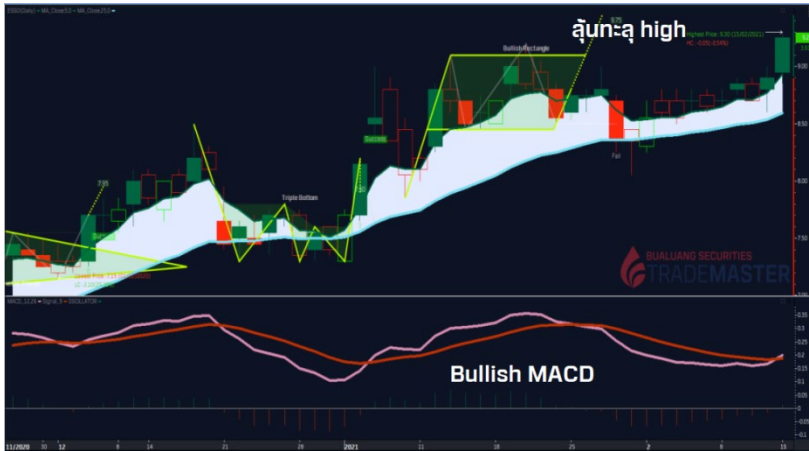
ลุ้นทะลุ high

Bullish Rectangle

Triple Bottom

Highest Price: 9.30 (25/02/2021)

BUALUANG SECURITIES
TRADEMASTER

Bullish MACD

MACD_12,26 • Signal_9 • OSCILLATOR

11/2020 30 12 8 14 21 28 2021 11 18 25 2 8 15